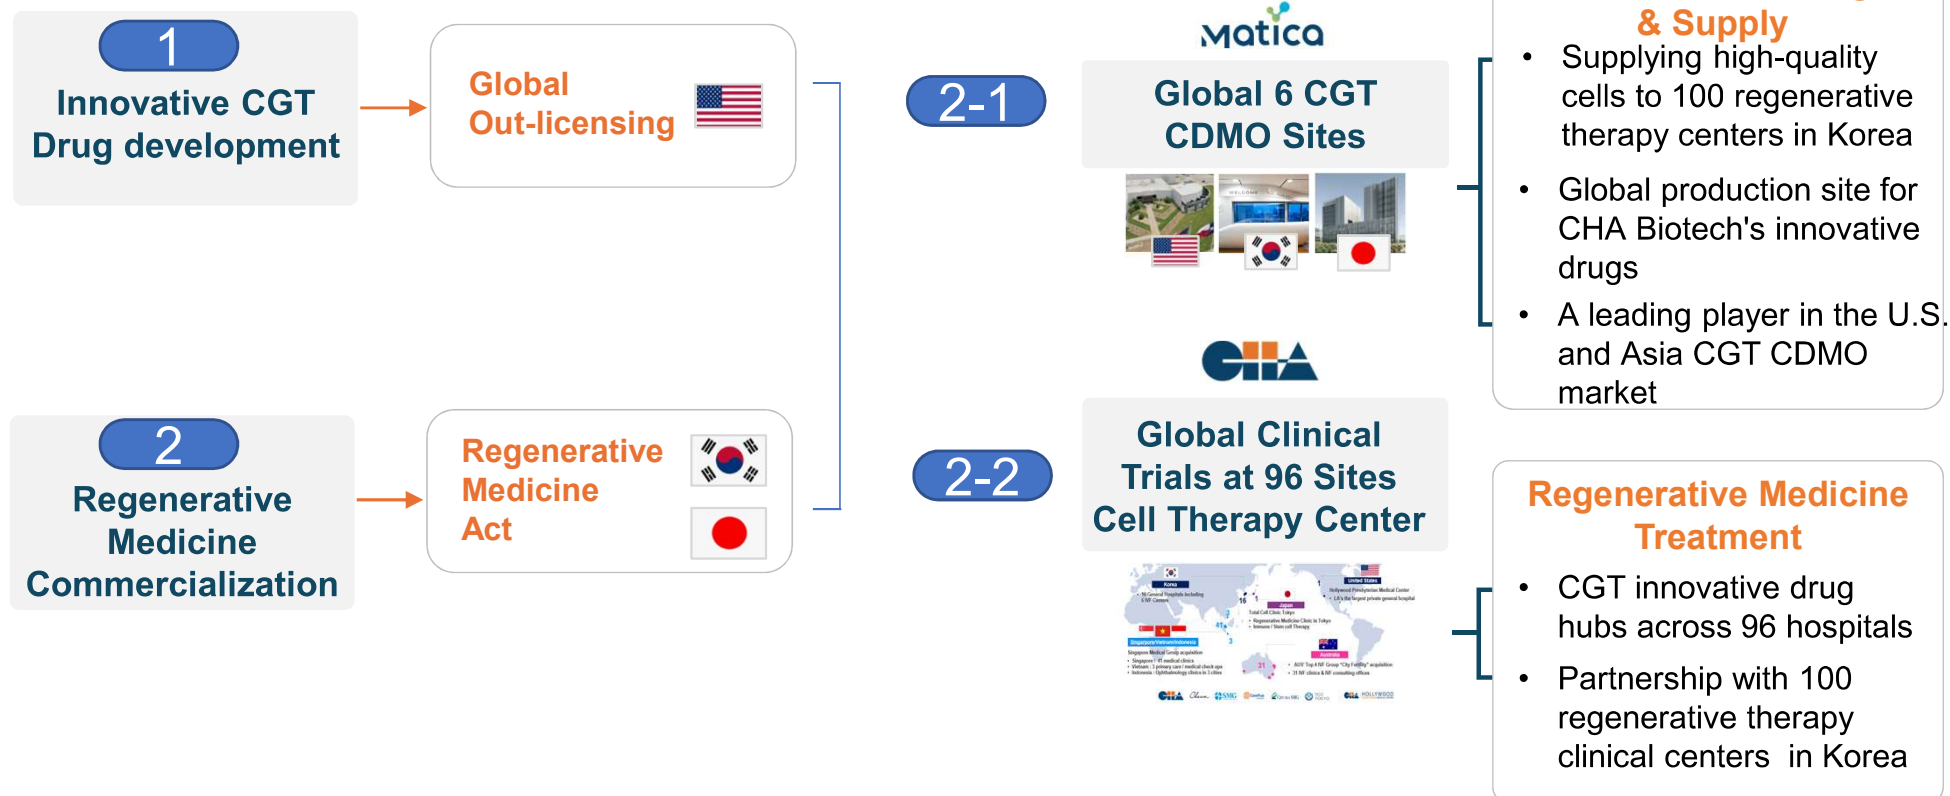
1
Innovative CGT Drug development

Global Out-licensing

2
Regenerative Medicine Commercialization

Regenerative Medicine Act

2-1

Matica

Global 6 CGT CDMO Sites

& Supply

- Supplying high-quality cells to 100 regenerative therapy centers in Korea
- Global production site for CHA Biotech's innovative drugs
- A leading player in the U.S. and Asia CGT CDMO market

2-2

CHA

Global Clinical Trials at 96 Sites Cell Therapy Center

Regenerative Medicine Treatment

- CGT innovative drug hubs across 96 hospitals
- Partnership with 100 regenerative therapy clinical centers in Korea